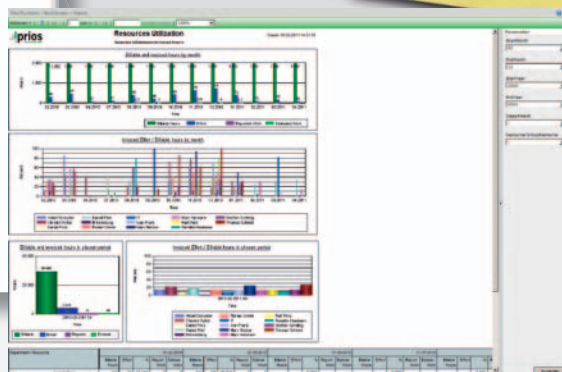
prios

Resources Utilization

Billable and invoiced hours by month

Invoiced Effort / Billable hours by month

Billable and invoiced hours in chosen period

Invoiced Effort / Billable hours in chosen period